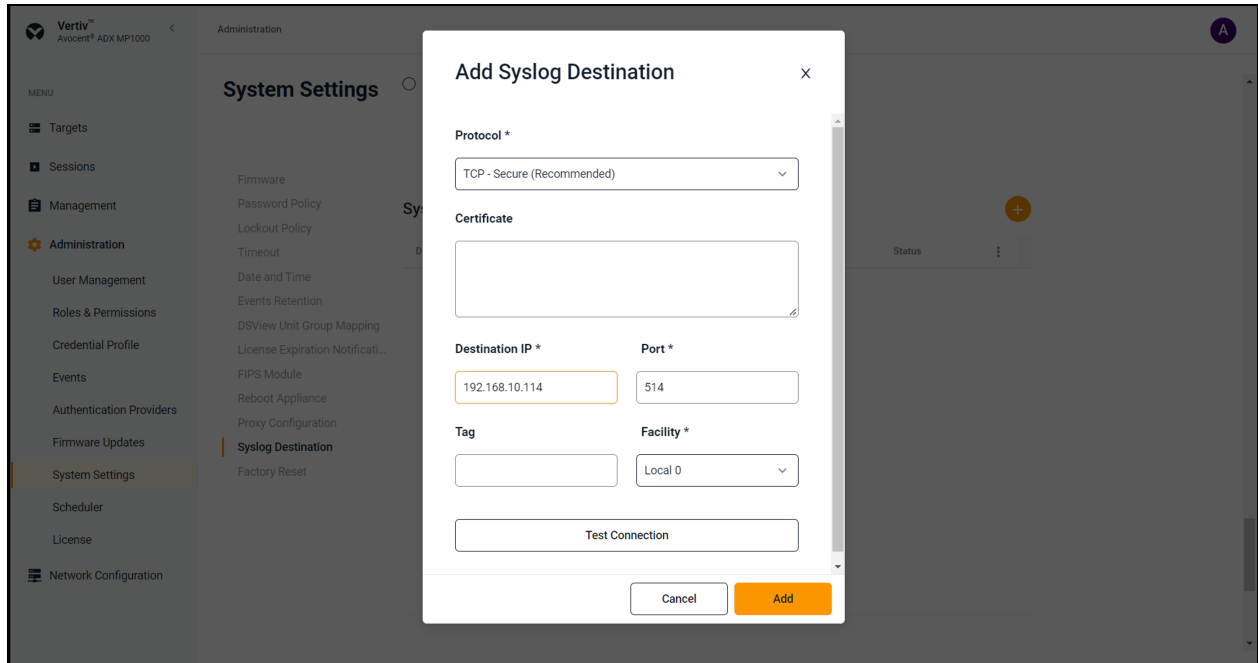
Vertiv™
Avocent® ADX MP1000

Administration

A

MENU

Targets

Sessions

Management

Administration

User Management

Roles & Permissions

Credential Profile

Events

Authentication Providers

Firmware Updates

System Settings

Scheduler

License

Network Configuration

System Settings

Firmware
Password Policy
Lockout Policy
Timeout
Date and Time
Events Retention
DSView Unit Group Mapping
License Expiration Notificati...
FIPS Module
Reboot Appliance
Proxy Configuration
Syslog Destination
Factory Reset

Sy

D

Status

Add Syslog Destination

×

Protocol *

TCP - Secure (Recommended)

Certificate

Destination IP *

192.168.10.114

Port *

514

Tag

Facility *

Local 0

Test Connection

Cancel

Add